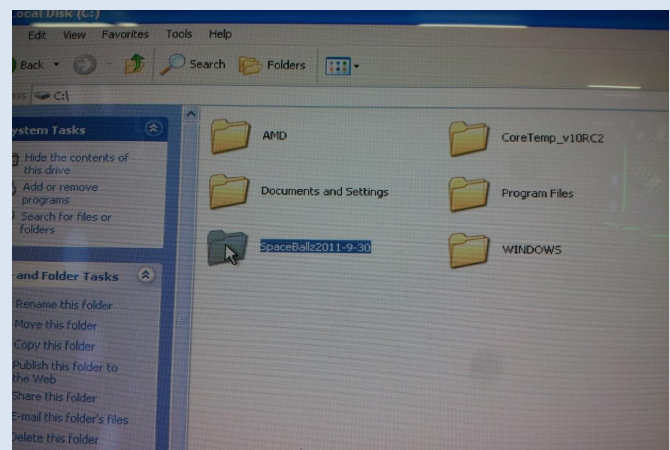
Local Disk (C:)

Edit View Favorites Tools Help

Back Search Folders

ess C:\

ystem Tasks

Hide the contents of this drive

Add or remove programs

Search for files or folders

and Folder Tasks

Rename this folder

Move this folder

Copy this folder

Publish this folder to the Web

Share this folder

E-mail this folder's files

Delete this folder

AMD

CoreTemp_v10RC2

Documents and Settings

Program Files

SpaceBallz2011-9-30

WINDOWS